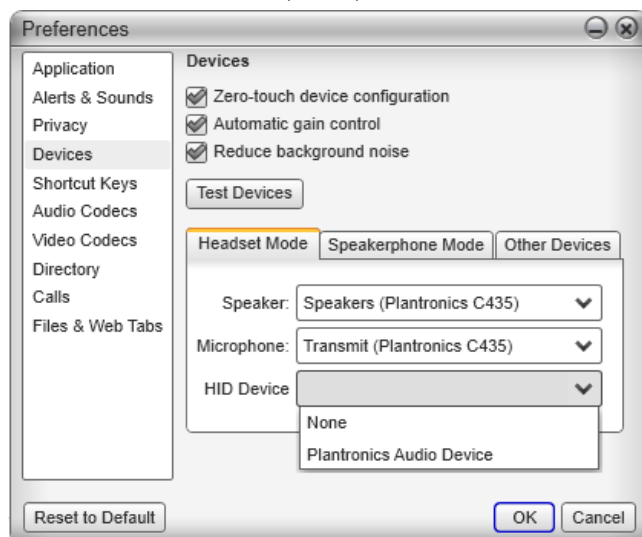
Preferences

Application
Alerts & Sounds
Privacy
Devices
Shortcut Keys
Audio Codecs
Video Codecs
Directory
Calls
Files & Web Tabs

Devices

Zero-touch device configuration
Automatic gain control
Reduce background noise

Test Devices

Headset Mode | Speakerphone Mode | Other Devices

Speaker: Speakers (Plantronics C435)
Microphone: Transmit (Plantronics C435)
HID Device

None
Plantronics Audio Device

Reset to Default

OK
Cancel